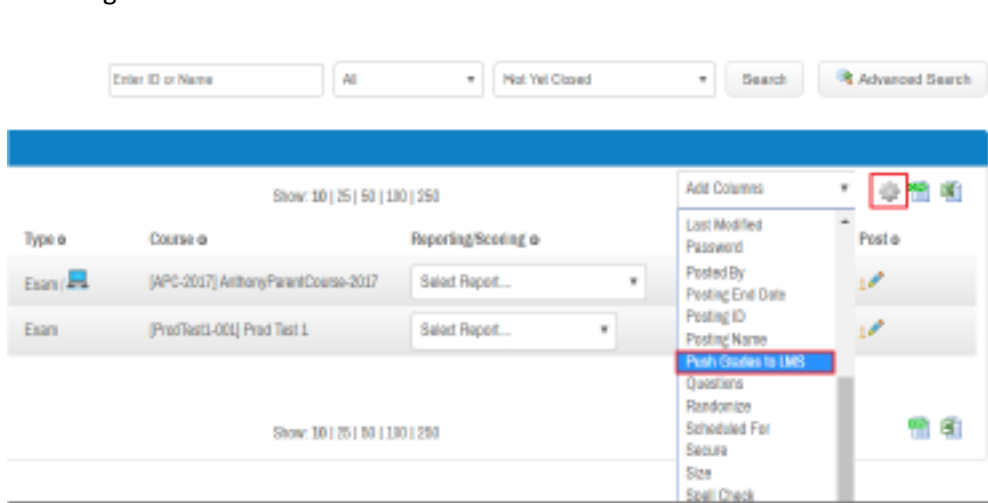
Enter ID or Name

All

Not Yet Closed

Search

Advanced Search

Show: 10 | 25 | 50 | 100 | 250

Add Columns

Last Modified
Password
Posted By
Posting End Date
Posting ID
Posting Name
Push Grades to LMS
Questions
Randomize
Scheduled For
Secure
Size
Spell Check

| Type | Course | Reporting/Scoring | Post |
|---|---|---|---|
| Exam | [APC-2017] AnthonyParentCourse-2017 | Select Report... | 1 |
| Exam | [ProdTest1-001] Prod Test 1 | Select Report... | 1 |

Show: 10 | 25 | 50 | 100 | 250